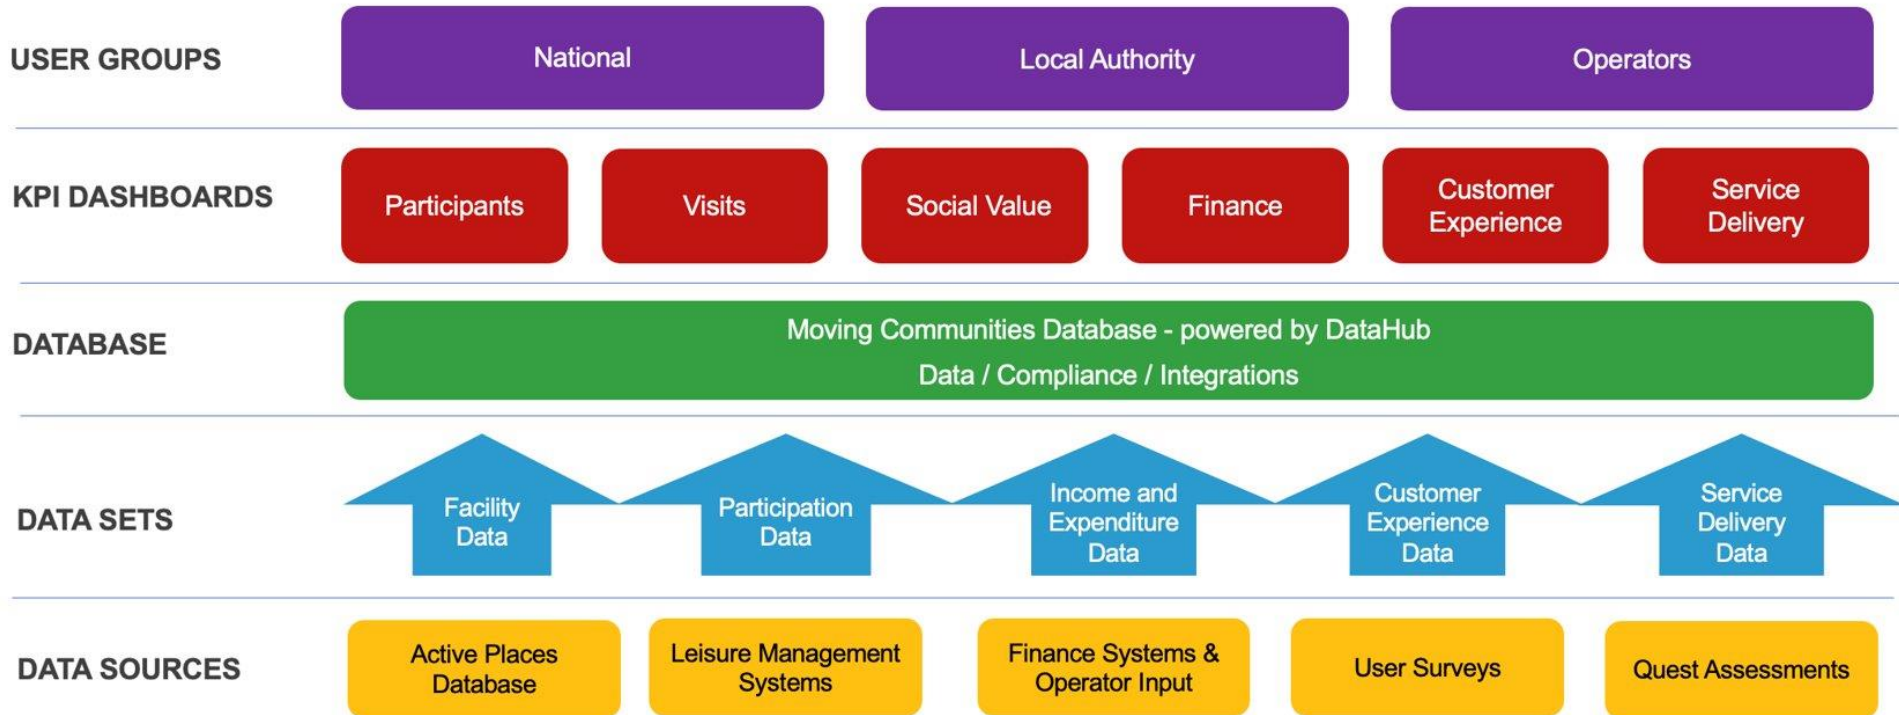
USER GROUPS
National
Local Authority
Operators

KPI DASHBOARDS
Participants
Visits
Social Value
Finance
Customer Experience
Service Delivery

DATABASE
Moving Communities Database - powered by DataHub
Data / Compliance / Integrations

DATA SETS
Facility Data
Participation Data
Income and Expenditure Data
Customer Experience Data
Service Delivery Data

DATA SOURCES
Active Places Database
Leisure Management Systems
Finance Systems & Operator Input
User Surveys
Quest Assessments